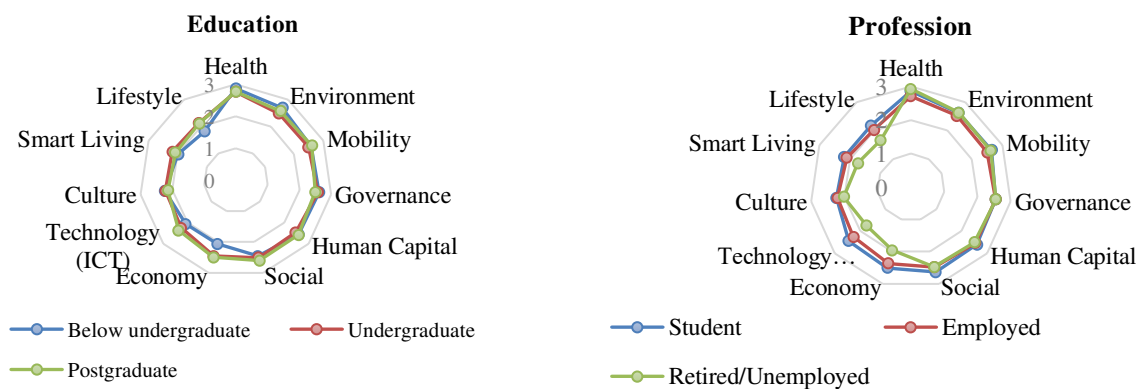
Education

Health
Environment
Mobility
Governance
Human Capital
Social
Economy
Technology (ICT)
Culture
Smart Living
Lifestyle
3
2
1
0

Below undergraduate
Undergraduate
Postgraduate

Profession

Health
Environment
Mobility
Governance
Human Capital
Social
Economy
Technology…
Culture
Smart Living
Lifestyle
3
2
1
0

Student
Employed
Retired/Unemployed